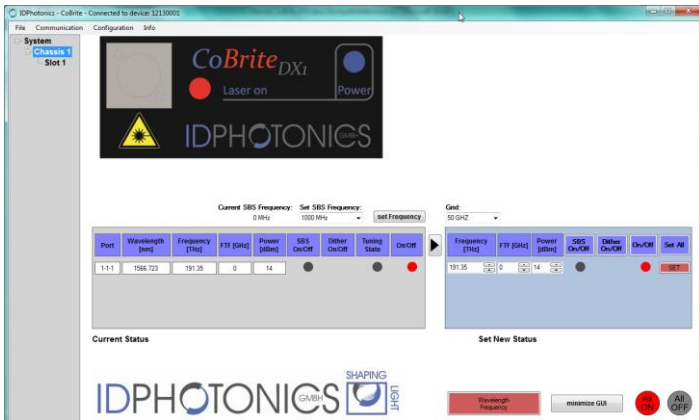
IDPhotonics - CoBrite - Connected to device: 12130001

File Communication Configuration Info

System
Chassis 1
Slot 1

CoBrite DX1
Laser on
Power
IDPHOTONICS GMBH

Current SBS Frequency: 0 MHz
Set SBS Frequency: 1000 MHz
set Frequency
Grid: 50 GHZ

| Port | Wavelength [nm] | Frequency [THz] | FTF [GHz] | Power [dBm] | SBS On/Off | Dither On/Off | Tuning State | On/Off |
|---|---|---|---|---|---|---|---|---|
| 1-1-1 | 1566.723 | 191.35 | 0 | 14 | | | | |

| Frequency [THz] | FTF [GHz] | Power [dBm] | SBS On/Off | Dither On/Off | On/Off | Set All |
|---|---|---|---|---|---|---|
| 191.35 | 0 | 14 | | | | SET |

Current Status
Set New Status

IDPHOTONICS GMBH SHAPING LIGHT

Wavelength Frequency
minimize GUI
All ON
All OFF